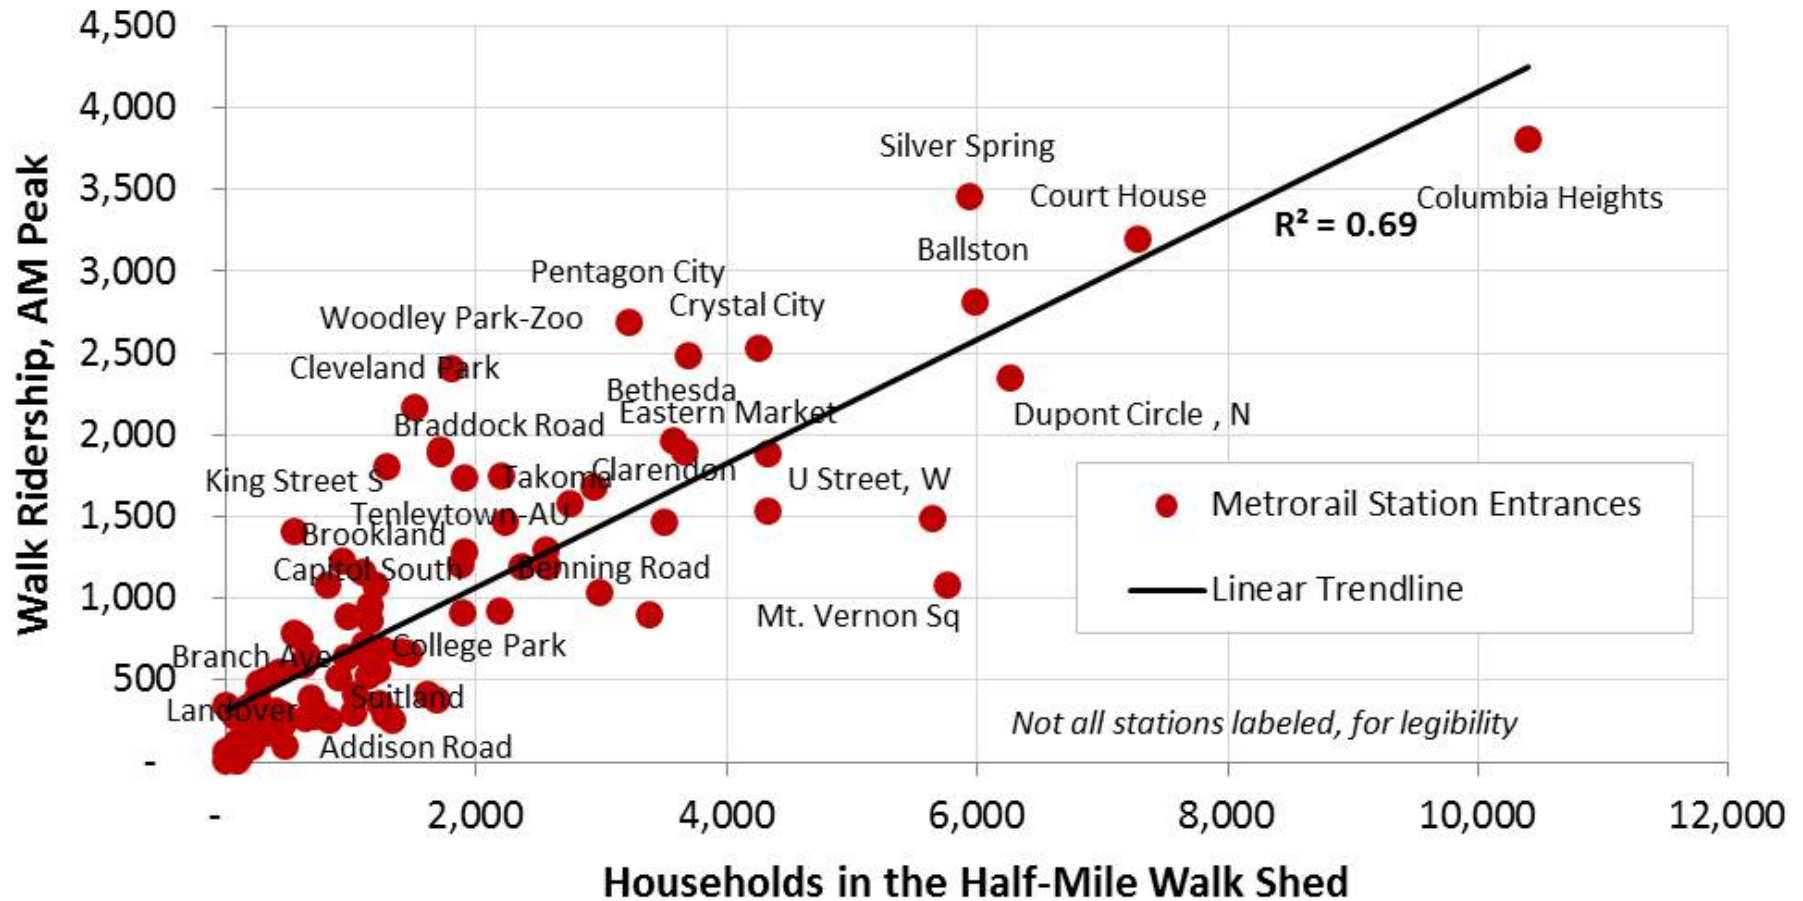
Walk Ridership, AM Peak

4,500
4,000
3,500
3,000
2,500
2,000
1,500
1,000
500
-

Silver Spring
Court House
Columbia Heights
$R^2 = 0.69$
Ballston
Pentagon City
Crystal City
Woodley Park-Zoo
Cleveland Park
Bethesda
Eastern Market
Dupont Circle , N
Braddock Road
King Street S
Takoma
Clarendon
U Street, W
Tenleytown-AU
Brookland
Capitol South
Benning Road
Mt. Vernon Sq
Branch Ave
College Park
Landover
Suitland
Addison Road

Metrorail Station Entrances
Linear Trendline

Not all stations labeled, for legibility

-
2,000
4,000
6,000
8,000
10,000
12,000

Households in the Half-Mile Walk Shed